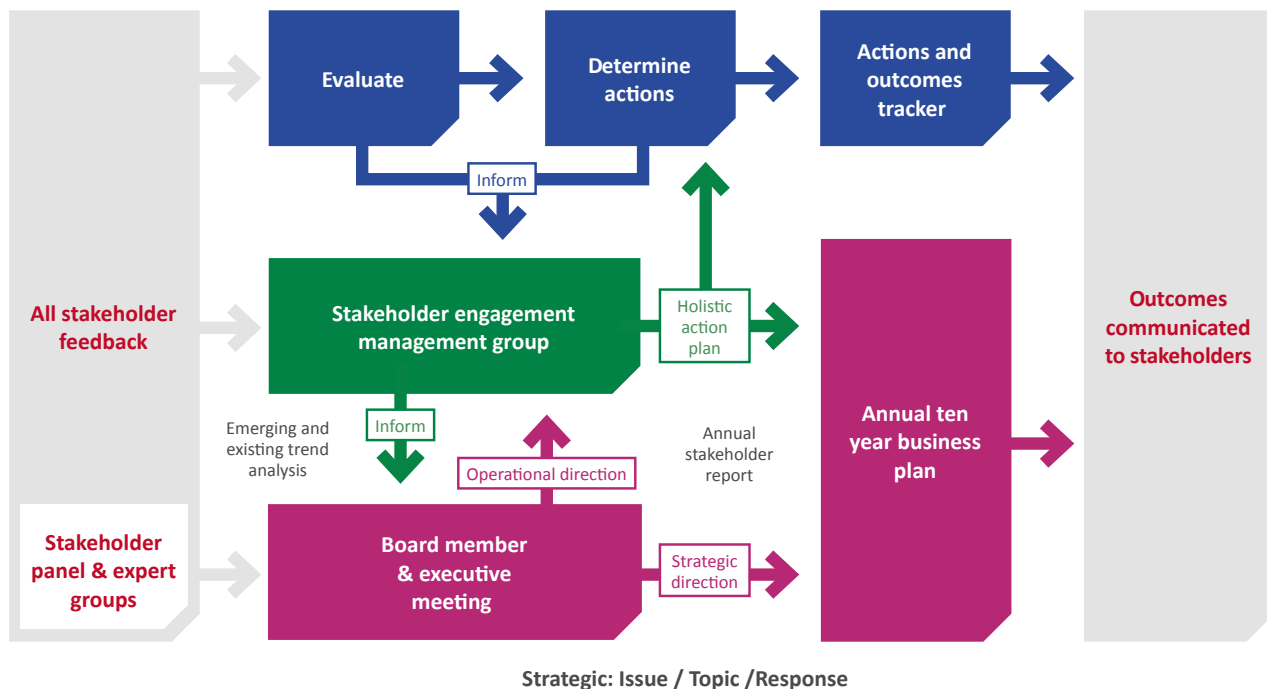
All stakeholder feedback

Stakeholder panel & expert groups

Evaluate

Determine actions

Actions and outcomes tracker

Inform

Stakeholder engagement management group

Holistic action plan

Emerging and existing trend analysis

Inform

Operational direction

Annual stakeholder report

Annual ten year business plan

Board member & executive meeting

Strategic direction

Outcomes communicated to stakeholders

Strategic: Issue / Topic /Response